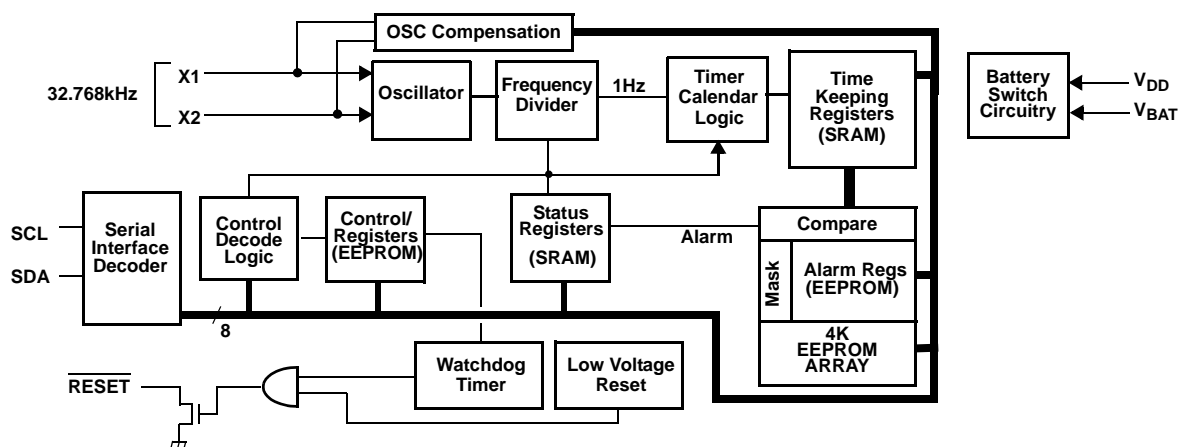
OSC Compensation

32.768kHz

X1

X2

Oscillator

Frequency Divider

1Hz

Timer Calendar Logic

Time Keeping Registers (SRAM)

Battery Switch Circuitry

$V_{DD}$

$V_{BAT}$

SCL

SDA

Serial Interface Decoder

Control Decode Logic

Control/ Registers (EEPROM)

Status Registers (SRAM)

Alarm

Compare

Mask

Alarm Regs (EEPROM)

4K EEPROM ARRAY

8

$\overline{RESET}$

Watchdog Timer

Low Voltage Reset